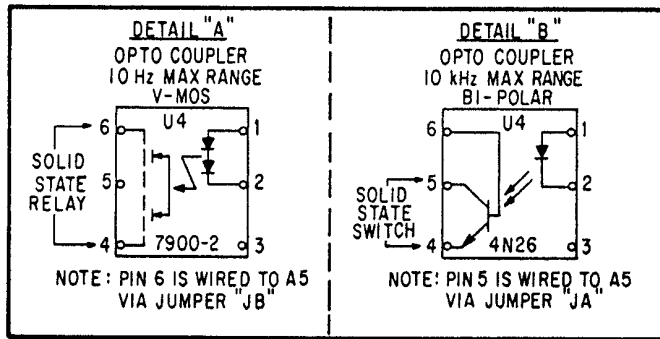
DETAIL "A"
OPTO COUPLER
10 Hz MAX RANGE
V-MOS

6
SOLID STATE RELAY
5
4
U4
7900-2
1
2
3

NOTE: PIN 6 IS WIRED TO A5 VIA JUMPER "JB"

DETAIL "B"
OPTO COUPLER
10 kHz MAX RANGE
BI-POLAR

6
5
SOLID STATE SWITCH
4
U4
4N26
1
2
3

NOTE: PIN 5 IS WIRED TO A5 VIA JUMPER "JA"